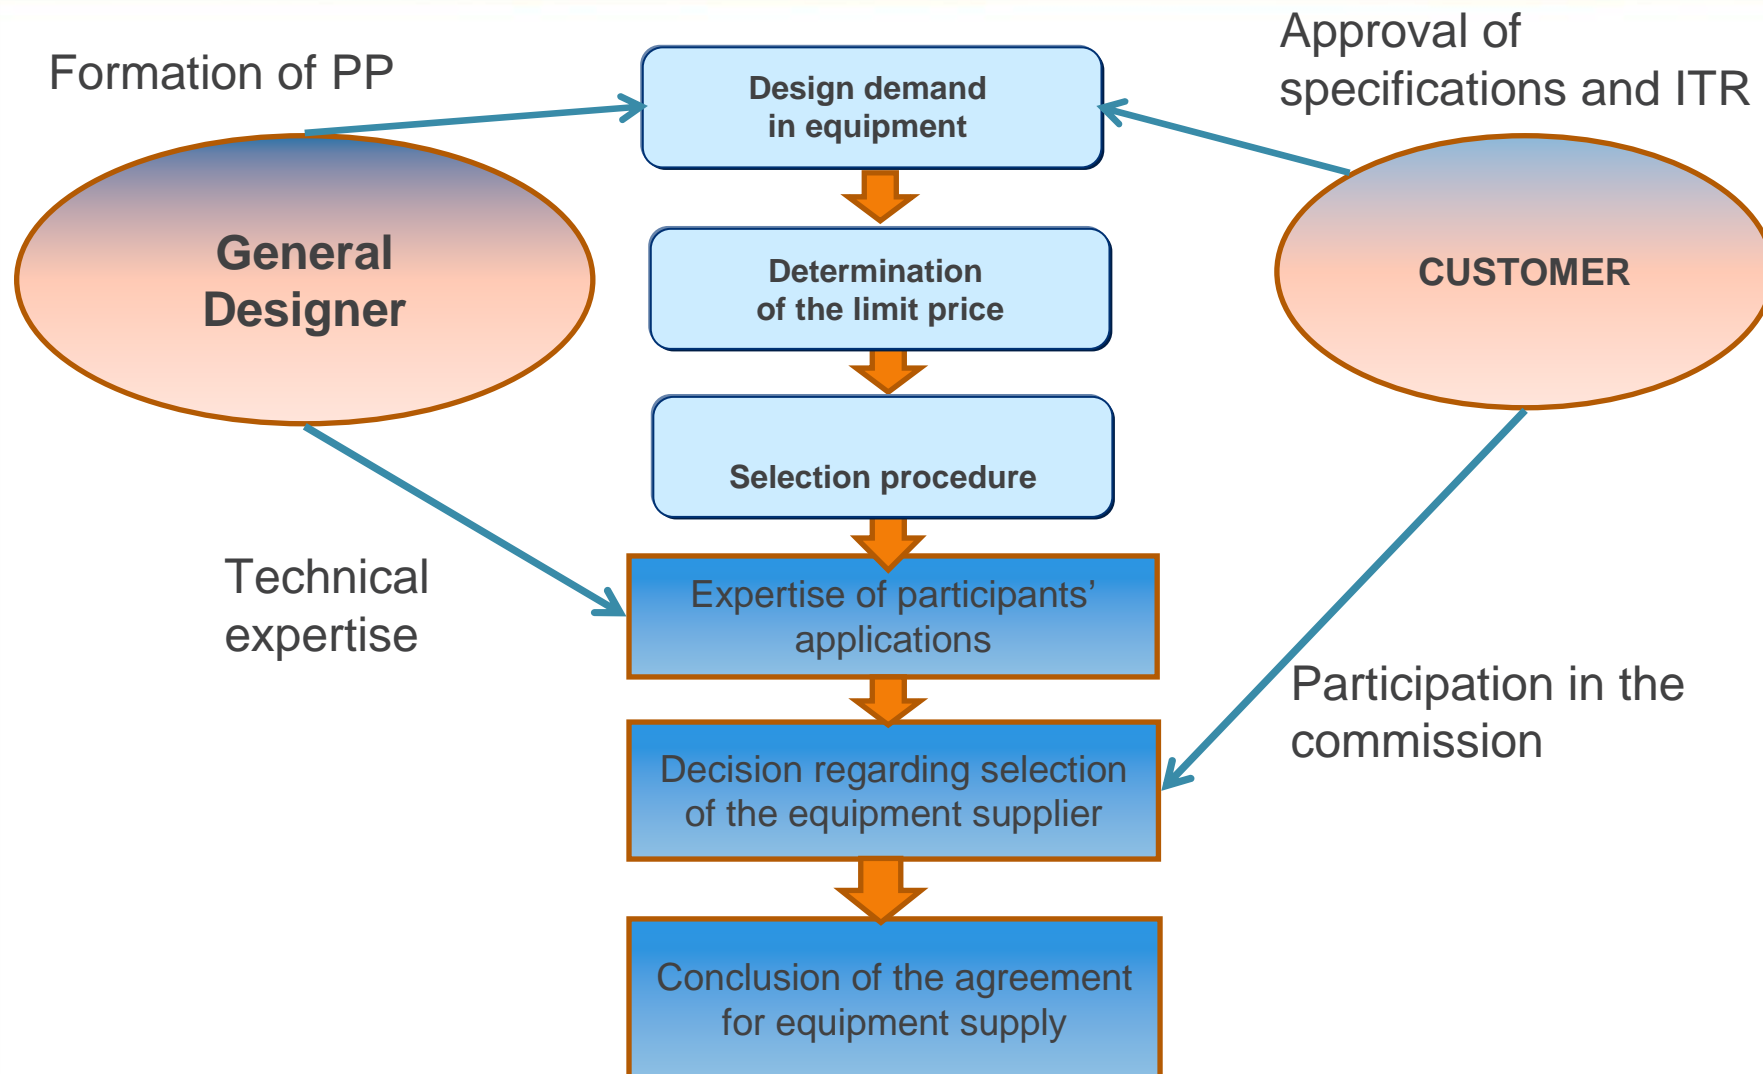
Formation of PP

Design demand in equipment

Approval of specifications and ITR

General Designer

Determination of the limit price

CUSTOMER

Selection procedure

Technical expertise

Expertise of participants' applications

Participation in the commission

Decision regarding selection of the equipment supplier

Conclusion of the agreement for equipment supply